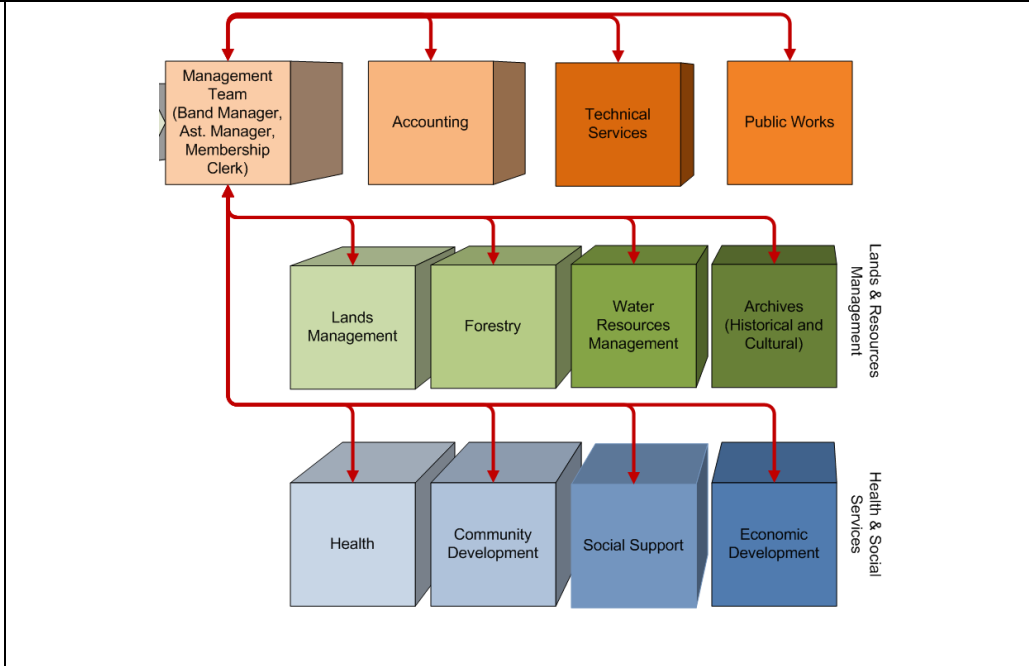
Management Team (Band Manager, Ast. Manager, Membership Clerk)

Accounting

Technical Services

Public Works

Lands Management

Forestry

Water Resources Management

Archives (Historical and Cultural)

Lands & Resources Management

Health

Community Development

Social Support

Economic Development

Health & Social Services